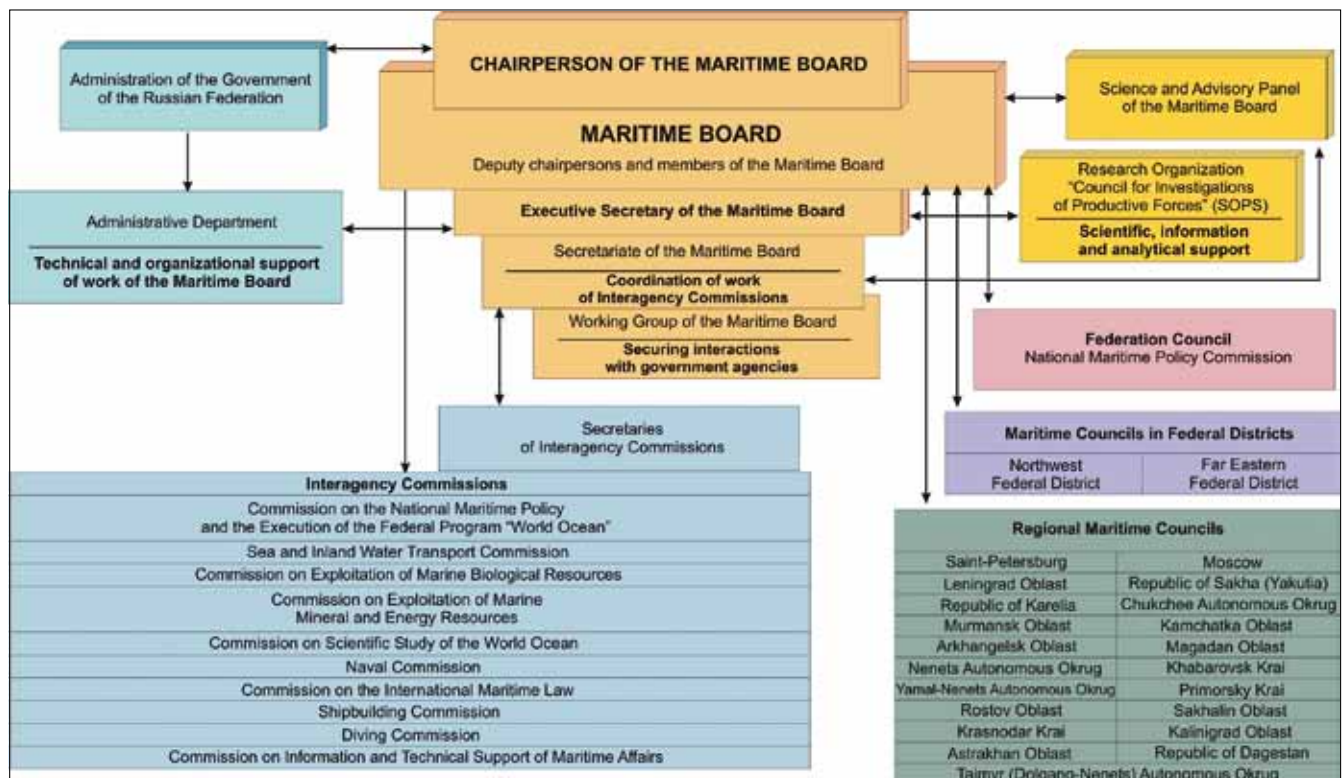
CHAIRPERSON OF THE MARITIME BOARD

Administration of the Government of the Russian Federation

MARITIME BOARD
Deputy chairpersons and members of the Maritime Board

Science and Advisory Panel of the Maritime Board

Research Organization "Council for Investigations of Productive Forces" (SOPS)
Scientific, information and analytical support

Administrative Department
Technical and organizational support of work of the Maritime Board

Executive Secretary of the Maritime Board

Secretariate of the Maritime Board
Coordination of work of Interagency Commissions

Working Group of the Maritime Board
Securing interactions with government agencies

Federation Council
National Maritime Policy Commission

Secretaries of Interagency Commissions

Maritime Councils in Federal Districts

| Northwest Federal District | Far Eastern Federal District |
|---|---|

| Interagency Commissions |
|---|
| Commission on the National Maritime Policy and the Execution of the Federal Program "World Ocean" |
| Sea and Inland Water Transport Commission |
| Commission on Exploitation of Marine Biological Resources |
| Commission on Exploitation of Marine Mineral and Energy Resources |
| Commission on Scientific Study of the World Ocean |
| Naval Commission |
| Commission on the International Maritime Law |
| Shipbuilding Commission |
| Diving Commission |
| Commission on Information and Technical Support of Maritime Affairs |

| Regional Maritime Councils | |
|---|---|
| Saint-Petersburg | Moscow |
| Leningrad Oblast | Republic of Sakha (Yakutia) |
| Republic of Karelia | Chukchee Autonomous Okrug |
| Murmansk Oblast | Kamchatka Oblast |
| Arkhangelsk Oblast | Magadan Oblast |
| Nenets Autonomous Okrug | Khabarovsk Krai |
| Yamal-Nenets Autonomous Okrug | Primorsky Krai |
| Rostov Oblast | Sakhalin Oblast |
| Krasnodar Krai | Kalinigrad Oblast |
| Astrakhan Oblast | Republic of Dagestan |
| Taimyr (Dolgano-Nenets) Autonomous Okrug | |